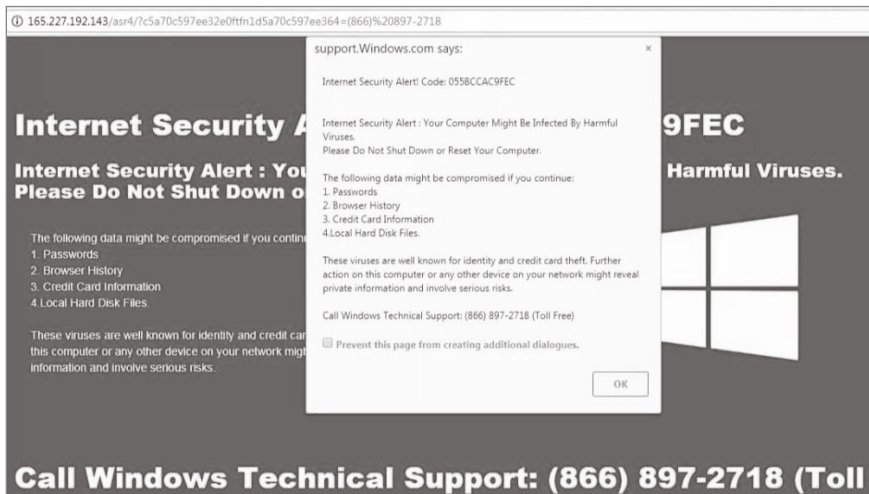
165.227.192.143/asr4/?c5a70c597ee32e0ftfn1d5a70c597ee364=(866)%20897-2718

support.Windows.com says:

×

Internet Security Alert! Code: 055BCCAC9FEC

Internet Security Alert : Your Computer Might Be Infected By Harmful Viruses.
Please Do Not Shut Down or Reset Your Computer.

The following data might be compromised if you continue:
1. Passwords
2. Browser History
3. Credit Card Information
4.Local Hard Disk Files.

These viruses are well known for identity and credit card theft. Further action on this computer or any other device on your network might reveal private information and involve serious risks.

Call Windows Technical Support: (866) 897-2718 (Toll Free)

Prevent this page from creating additional dialogues.

OK

Internet Security A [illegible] 9FEC

Internet Security Alert : You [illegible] Harmful Viruses.
Please Do Not Shut Down o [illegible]

The following data might be compromised if you contin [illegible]
1. Passwords
2. Browser History
3. Credit Card Information
4.Local Hard Disk Files.

These viruses are well known for identity and credit car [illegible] this computer or any other device on your network migh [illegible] information and involve serious risks.

Call Windows Technical Support: (866) 897-2718 (Toll